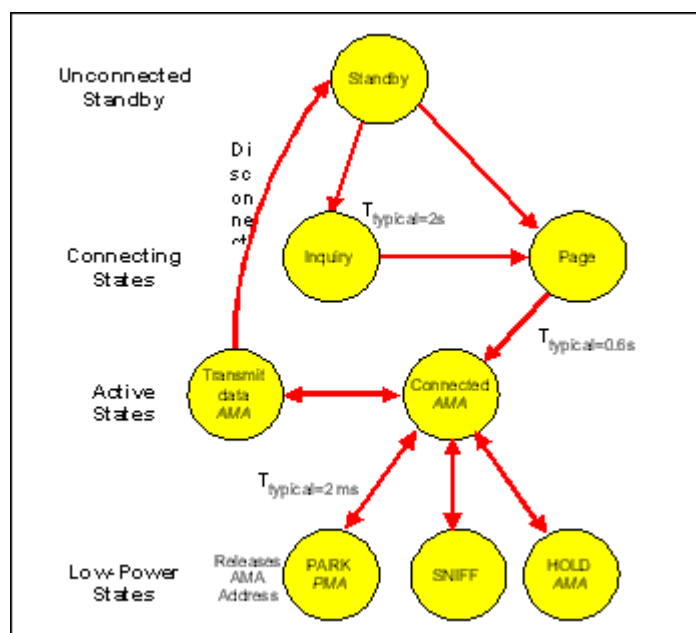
Unconnected Standby

Standby

Di sc on ne ct

$T_{typical=2s}$

Connecting States

Inquiry

Page

$T_{typical=0.6s}$

Active States

Transmit data AMA

Connected AMA

$T_{typical=2\ ms}$

Low-Power States

Releases AMA Address

PARK PMA

SNIFF

HOLD AMA